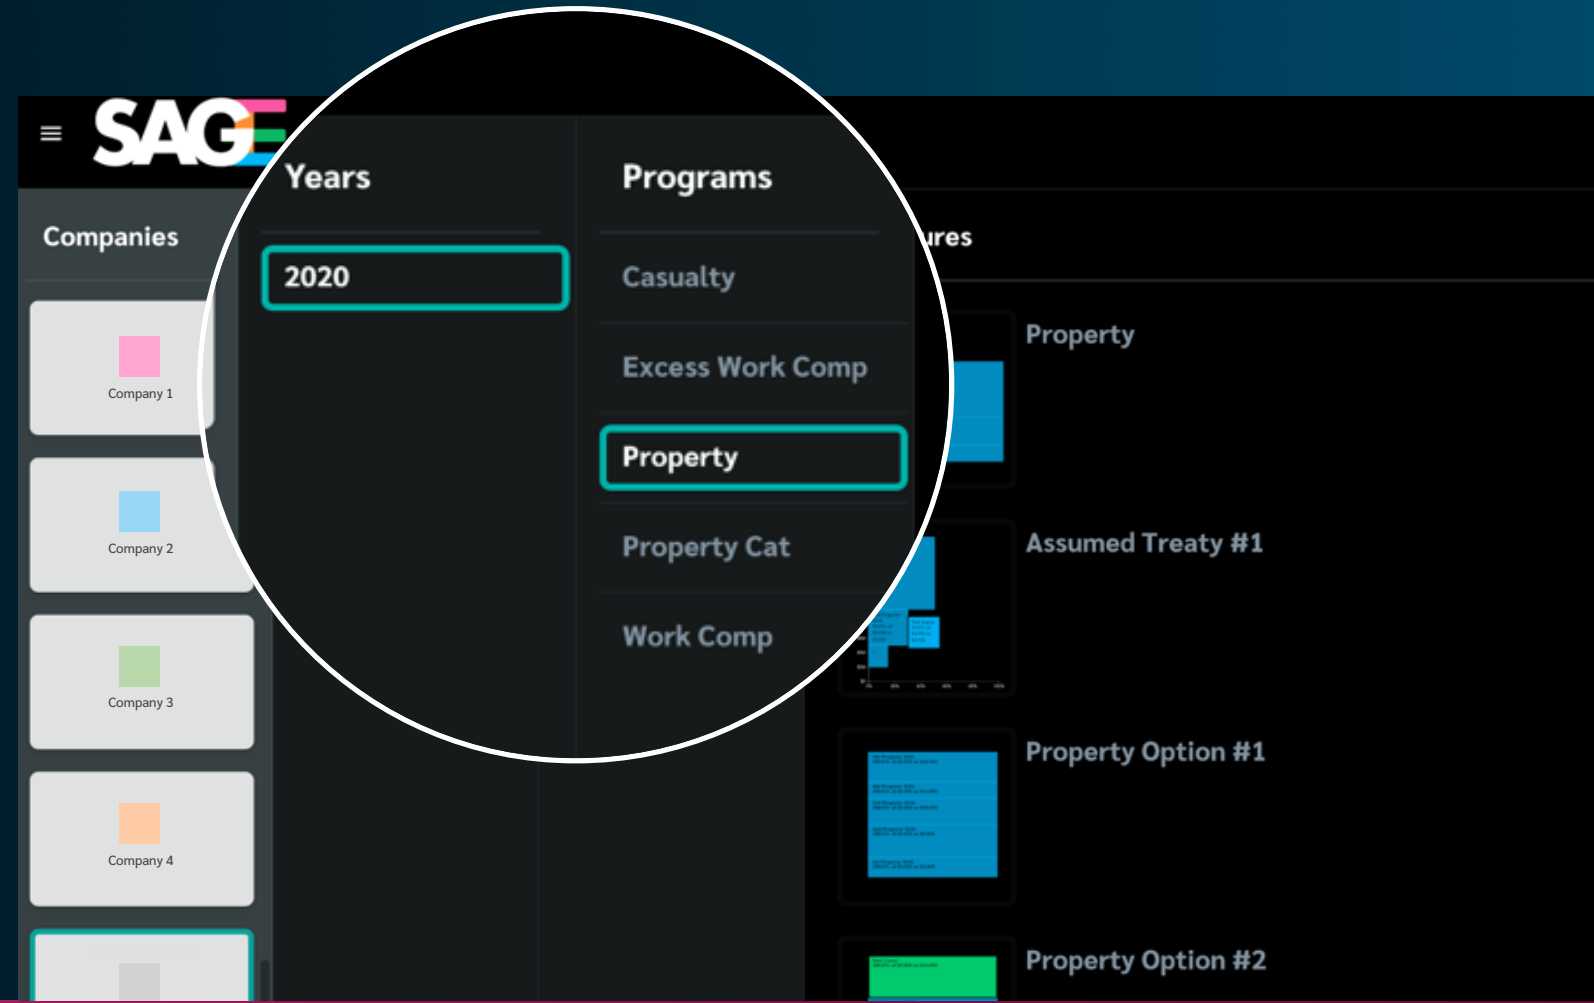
SAGE

Companies

Company 1

Company 2

Company 3

Company 4

Years

2020

Programs

Casualty

Excess Work Comp

Property

Property Cat

Work Comp

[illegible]ures

Property

Assumed Treaty #1

Property Option #1

Property Option #2